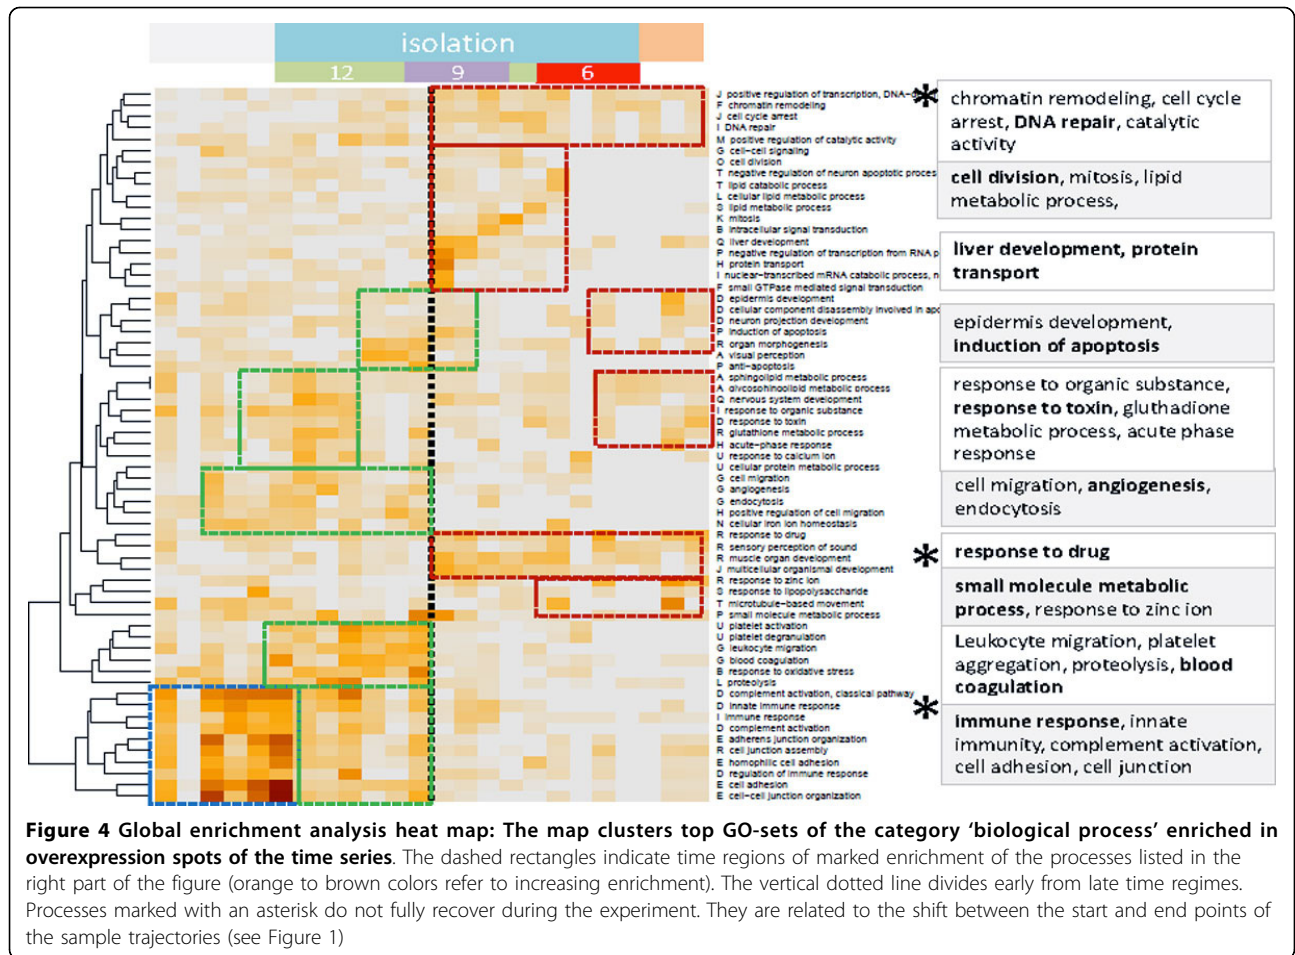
isolation

12 9 6

J positive regulation of transcription, DNA-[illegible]
F chromatin remodeling
J cell cycle arrest
I DNA repair
M positive regulation of catalytic activity
G cell-cell signaling
O cell division
T negative regulation of neuron apoptotic proces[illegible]
T lipid catabolic process
L cellular lipid metabolic process
S lipid metabolic process
K mitosis
B intracellular signal transduction
Q liver development
P negative regulation of transcription from RNA p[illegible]
H protein transport
I nuclear-transcribed mRNA catabolic process, n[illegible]
F small GTPase mediated signal transduction
D epidermis development
D cellular component disassembly involved in apo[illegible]
D neuron projection development
P induction of apoptosis
R organ morphogenesis
A visual perception
P anti-apoptosis
A sphingolipid metabolic process
A glycosphingolipid metabolic process
Q nervous system development
I response to organic substance
D response to toxin
R glutathione metabolic process
H acute-phase response
U response to calcium ion
U cellular protein metabolic process
G cell migration
G angiogenesis
G endocytosis
H positive regulation of cell migration
N cellular iron ion homeostasis
R response to drug
R sensory perception of sound
R muscle organ development
J multicellular organismal development
R response to zinc ion
S response to lipopolysaccharide
T microtubule-based movement
P small molecule metabolic process
U platelet activation
U platelet degranulation
G leukocyte migration
G blood coagulation
B response to oxidative stress
L proteolysis
D complement activation, classical pathway
D innate immune response
I immune response
D complement activation
E adherens junction organization
R cell junction assembly
E homophilic cell adhesion
D regulation of immune response
E cell adhesion
E cell-cell junction organization

* chromatin remodeling, cell cycle arrest, DNA repair, catalytic activity

cell division, mitosis, lipid metabolic process,

liver development, protein transport

epidermis development, induction of apoptosis

response to organic substance, response to toxin, gluthadione metabolic process, acute phase response

cell migration, angiogenesis, endocytosis

* response to drug

small molecule metabolic process, response to zinc ion

Leukocyte migration, platelet aggregation, proteolysis, blood coagulation

* immune response, innate immunity, complement activation, cell adhesion, cell junction

**Figure 4 Global enrichment analysis heat map: The map clusters top GO-sets of the category 'biological process' enriched in overexpression spots of the time series**. The dashed rectangles indicate time regions of marked enrichment of the processes listed in the right part of the figure (orange to brown colors refer to increasing enrichment). The vertical dotted line divides early from late time regimes. Processes marked with an asterisk do not fully recover during the experiment. They are related to the shift between the start and end points of the sample trajectories (see Figure 1)